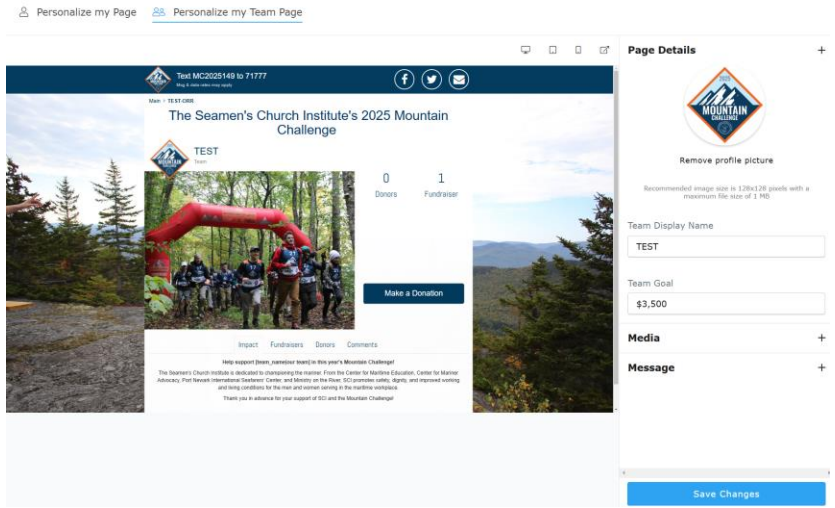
Personalize my Page Personalize my Team Page

Text MC2025149 to 71777
Msg & data rates may apply

Main › TEST-ORE

The Seamen's Church Institute's 2025 Mountain Challenge

TEST
Team

0
Donors

1
Fundraiser

Make a Donation

Impact Fundraisers Donors Comments

Help support [team_name](our team) in this year's Mountain Challenge!

The Seamen's Church Institute is dedicated to championing the mariner. From the Center for Maritime Education, Center for Mariner Advocacy, Port Newark International Seafarers' Center, and Ministry on the River, SCI promotes safety, dignity, and improved working and living conditions for the men and women serving in the maritime workplace.

Thank you in advance for your support of SCI and the Mountain Challenge!

Page Details +

2025
MOUNTAIN
CHALLENGE

Remove profile picture

Recommended image size is 128x128 pixels with a maximum file size of 1 MB

Team Display Name
TEST

Team Goal
$3,500

Media +

Message +

Save Changes